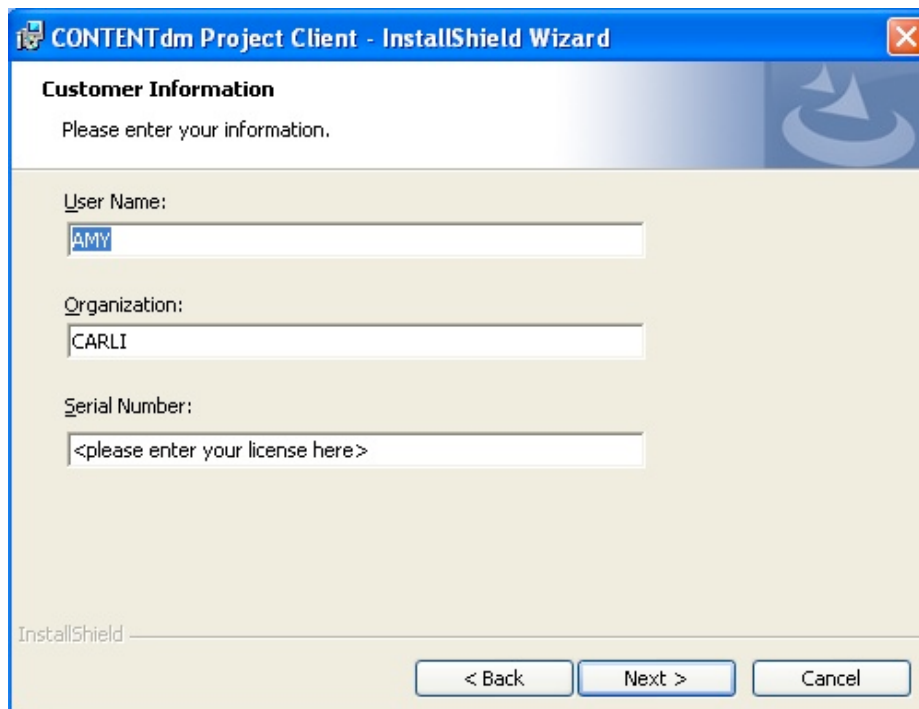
CONTENTdm Project Client - InstallShield Wizard

Customer Information

Please enter your information.

User Name:

AMY

Organization:

CARLI

Serial Number:

<please enter your license here>

InstallShield

< Back

Next >

Cancel